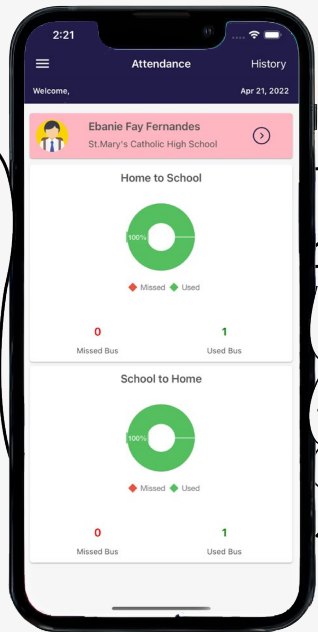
2:21

Attendance

History

Welcome,

Apr 21, 2022

Ebanie Fay Fernandes

St.Mary's Catholic High School

Home to School

100%

Missed Used

0

Missed Bus

1

Used Bus

School to Home

100%

Missed Used

0

Missed Bus

1

Used Bus